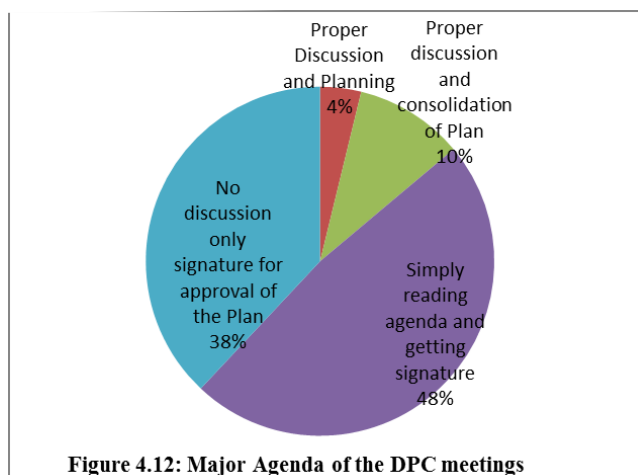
Proper Discussion and Planning 4%

Proper discussion and consolidation of Plan 10%

Simply reading agenda and getting signature 48%

No discussion only signature for approval of the Plan 38%

Figure 4.12: Major Agenda of the DPC meetings